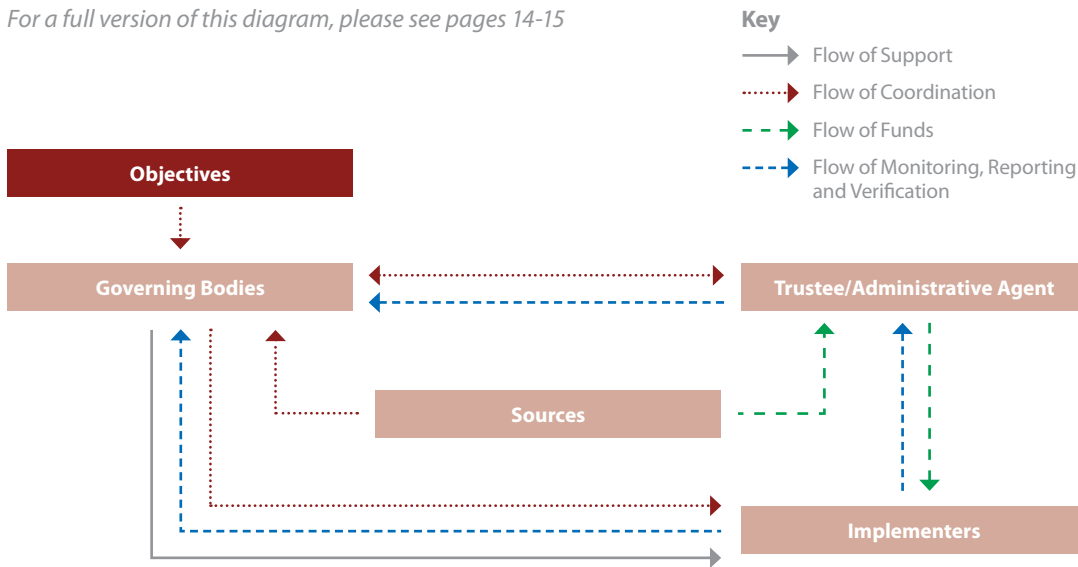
For a full version of this diagram, please see pages 14-15

Key
Flow of Support
Flow of Coordination
Flow of Funds
Flow of Monitoring, Reporting and Verification

Objectives

Governing Bodies

Trustee/Administrative Agent

Sources

Implementers